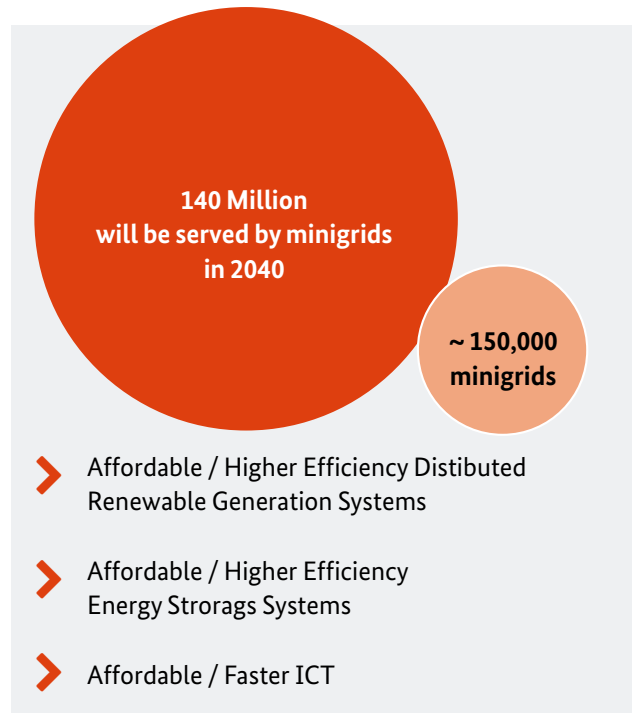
140 Million
will be served by minigrids
in 2040

~ 150,000
minigrids

Affordable / Higher Efficiency Distibuted Renewable Generation Systems

Affordable / Higher Efficiency Energy Strorags Systems

Affordable / Faster ICT